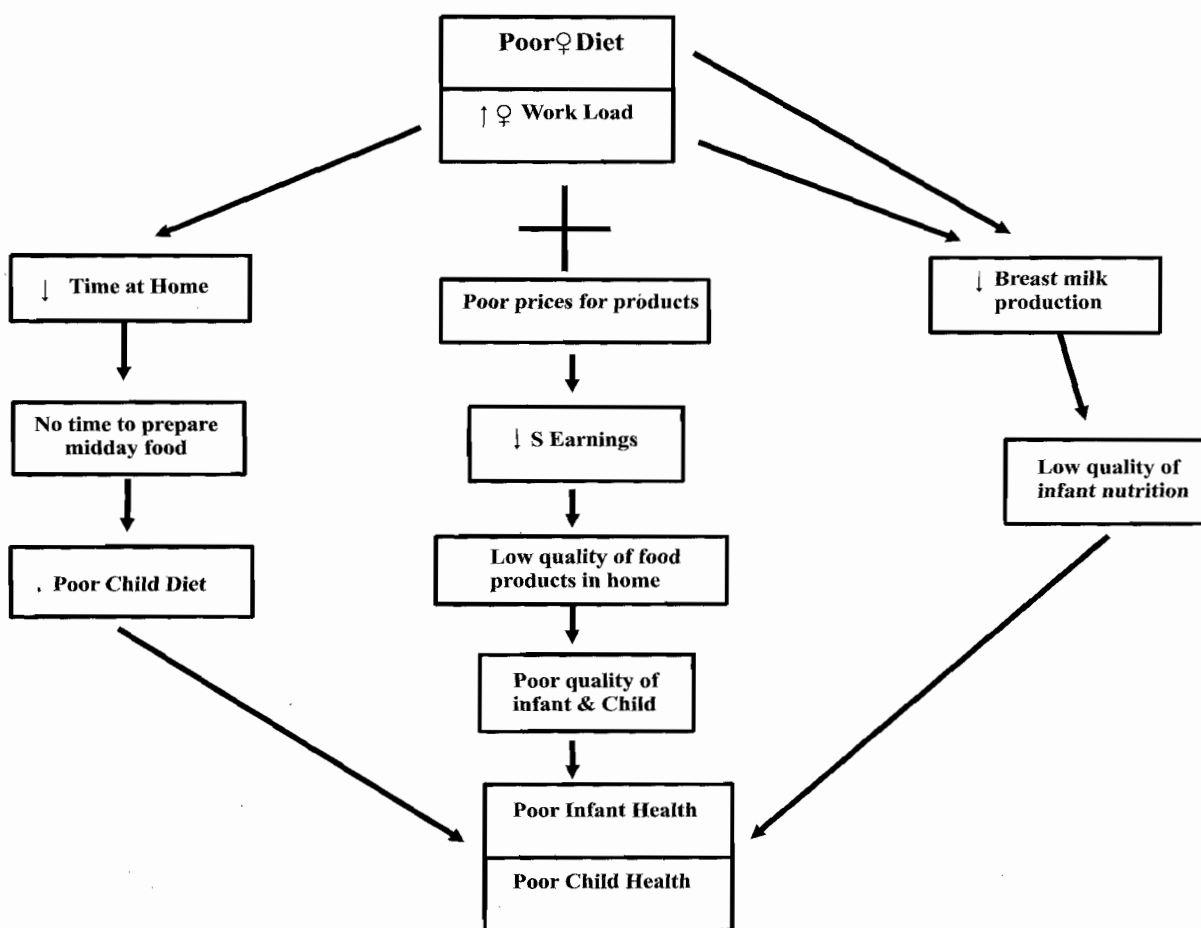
Poor♀Diet

↑ ♀ Work Load

↓ Time at Home

No time to prepare midday food

. Poor Child Diet

Poor prices for products

↓ S Earnings

Low quality of food products in home

Poor quality of infant & Child

↓ Breast milk production

Low quality of infant nutrition

Poor Infant Health

Poor Child Health